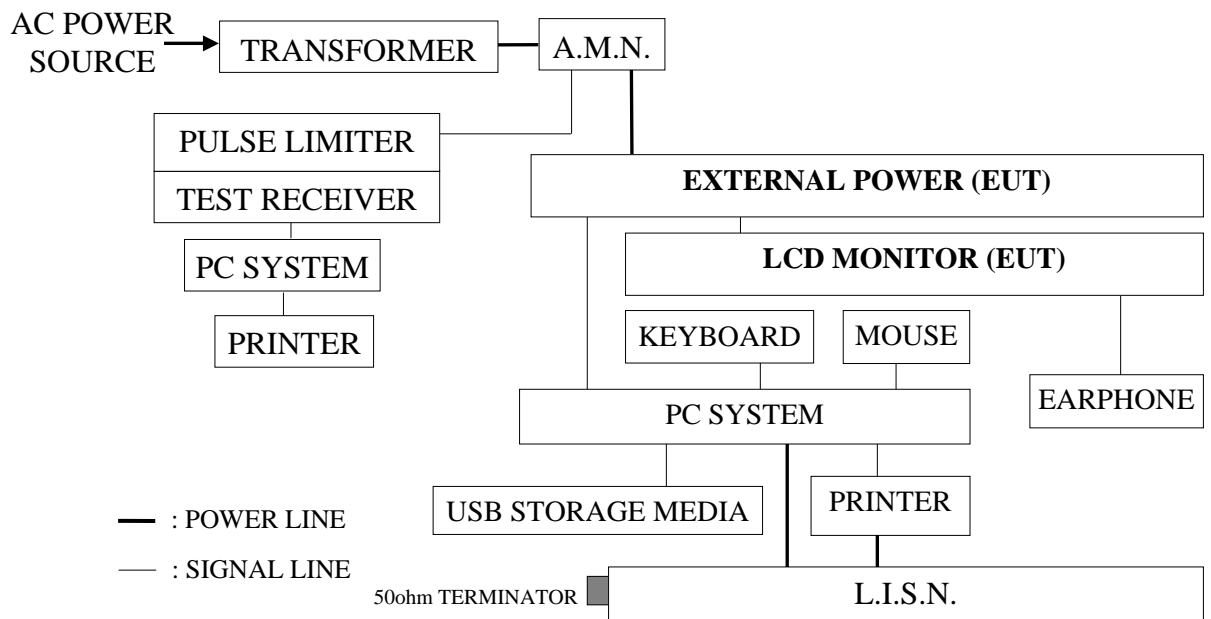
AC POWER SOURCE

TRANSFORMER

A.M.N.

PULSE LIMITER

TEST RECEIVER

PC SYSTEM

PRINTER

EXTERNAL POWER (EUT)

LCD MONITOR (EUT)

KEYBOARD

MOUSE

EARPHONE

PC SYSTEM

USB STORAGE MEDIA

PRINTER

: POWER LINE

: SIGNAL LINE

50ohm TERMINATOR

L.I.S.N.